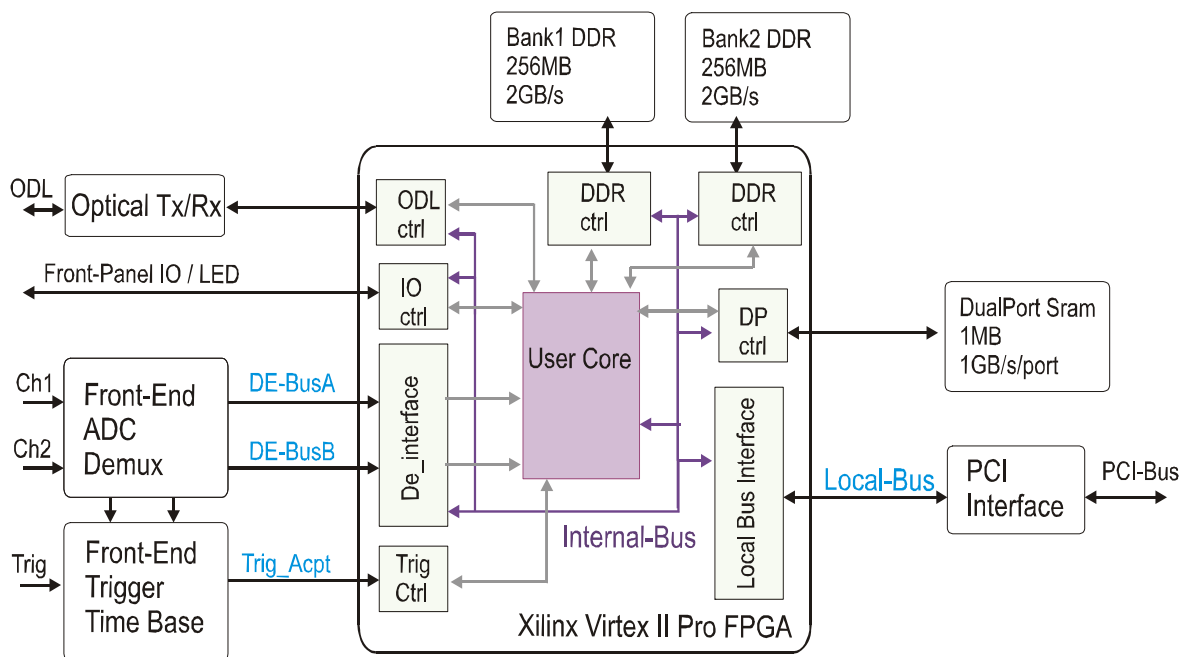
Bank1 DDR
256MB
2GB/s

Bank2 DDR
256MB
2GB/s

ODL

Optical Tx/Rx

ODL
ctrl

DDR
ctrl

DDR
ctrl

Front-Panel IO / LED

IO
ctrl

User Core

DP
ctrl

DualPort Sram
1MB
1GB/s/port

Ch1

Front-End
ADC
Demux

DE-BusA

Ch2

DE-BusB

De_interface

Local Bus Interface

Local-Bus

PCI
Interface

PCI-Bus

Internal-Bus

Trig

Front-End
Trigger
Time Base

Trig_Acpt

Trig
Ctrl

Xilinx Virtex II Pro FPGA